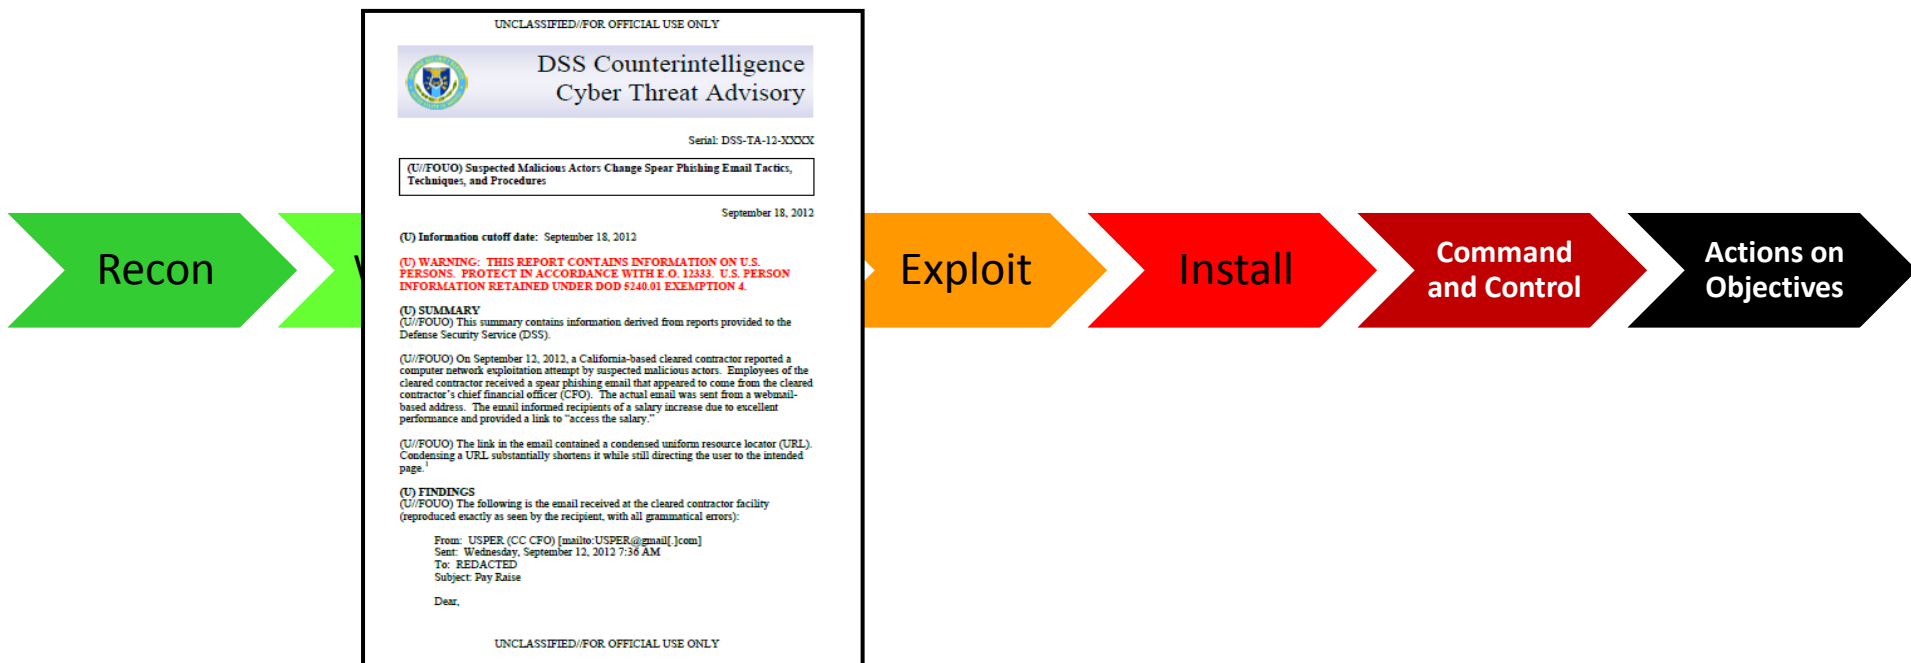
Recon

W

UNCLASSIFIED//FOR OFFICIAL USE ONLY

DSS Counterintelligence
Cyber Threat Advisory

Serial: DSS-TA-12-XXXX

(U//FOUO) Suspected Malicious Actors Change Spear Phishing Email Tactics, Techniques, and Procedures

September 18, 2012

(U) Information cutoff date: September 18, 2012

(U) WARNING: THIS REPORT CONTAINS INFORMATION ON U.S. PERSONS. PROTECT IN ACCORDANCE WITH E.O. 12333. U.S. PERSON INFORMATION RETAINED UNDER DOD 5240.01 EXEMPTION 4.

(U) SUMMARY
(U//FOUO) This summary contains information derived from reports provided to the Defense Security Service (DSS).

(U//FOUO) On September 12, 2012, a California-based cleared contractor reported a computer network exploitation attempt by suspected malicious actors. Employees of the cleared contractor received a spear phishing email that appeared to come from the cleared contractor's chief financial officer (CFO). The actual email was sent from a webmail-based address. The email informed recipients of a salary increase due to excellent performance and provided a link to "access the salary."

(U//FOUO) The link in the email contained a condensed uniform resource locator (URL). Condensing a URL substantially shortens it while still directing the user to the intended page.$^1$

(U) FINDINGS
(U//FOUO) The following is the email received at the cleared contractor facility (reproduced exactly as seen by the recipient, with all grammatical errors):

From: USPER (CC CFO) [mailto:USPER@gmail[.]com]
Sent: Wednesday, September 12, 2012 7:36 AM
To: REDACTED
Subject: Pay Raise

Dear,

UNCLASSIFIED//FOR OFFICIAL USE ONLY

Exploit

Install

Command and Control

Actions on Objectives